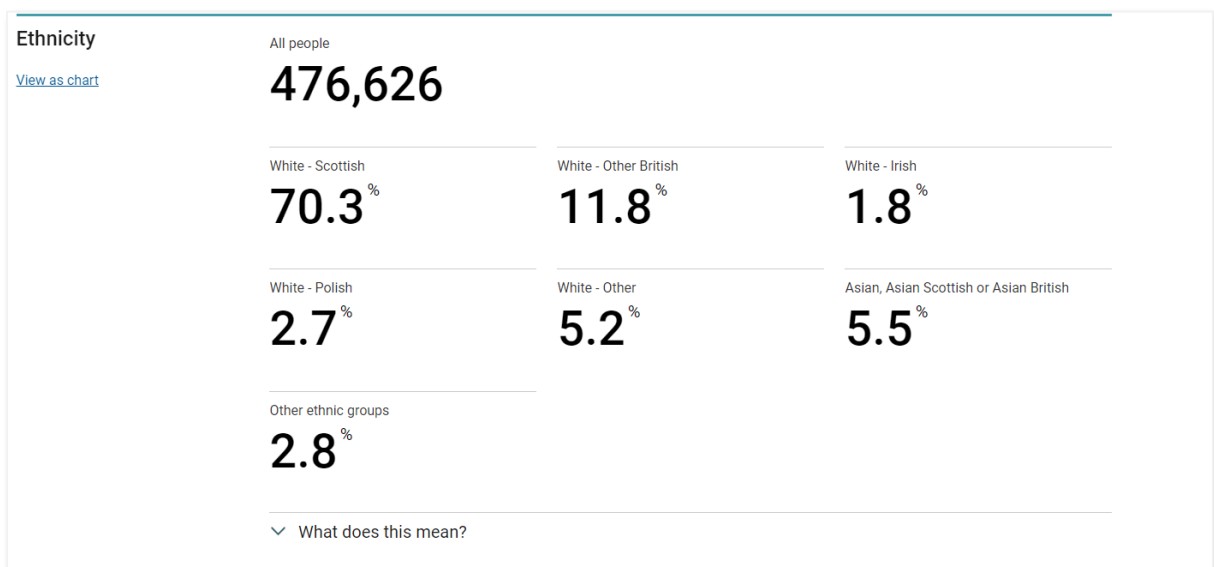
Ethnicity

View as chart

All people
476,626

White - Scottish
70.3 %

White - Other British
11.8 %

White - Irish
1.8 %

White - Polish
2.7 %

White - Other
5.2 %

Asian, Asian Scottish or Asian British
5.5 %

Other ethnic groups
2.8 %

What does this mean?